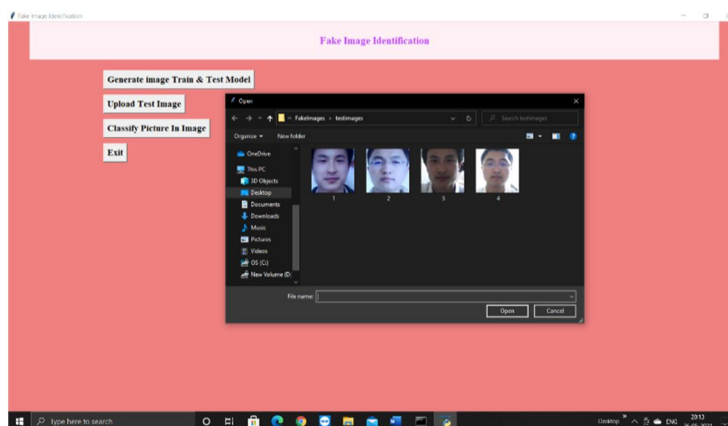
Fake Image Identification

Fake Image Identification

Generate image Train & Test Model

Upload Test Image

Classify Picture In Image

Exit

Open

« FakeImages › testimages

Search testimages

Organize ▾ New folder

OneDrive

This PC

3D Objects

Desktop

Documents

Downloads

Music

Pictures

Videos

OS (C:)

New Volume (D:

1 2 3 4

File name:

Open Cancel

Type here to search

Desktop ENG 20:13